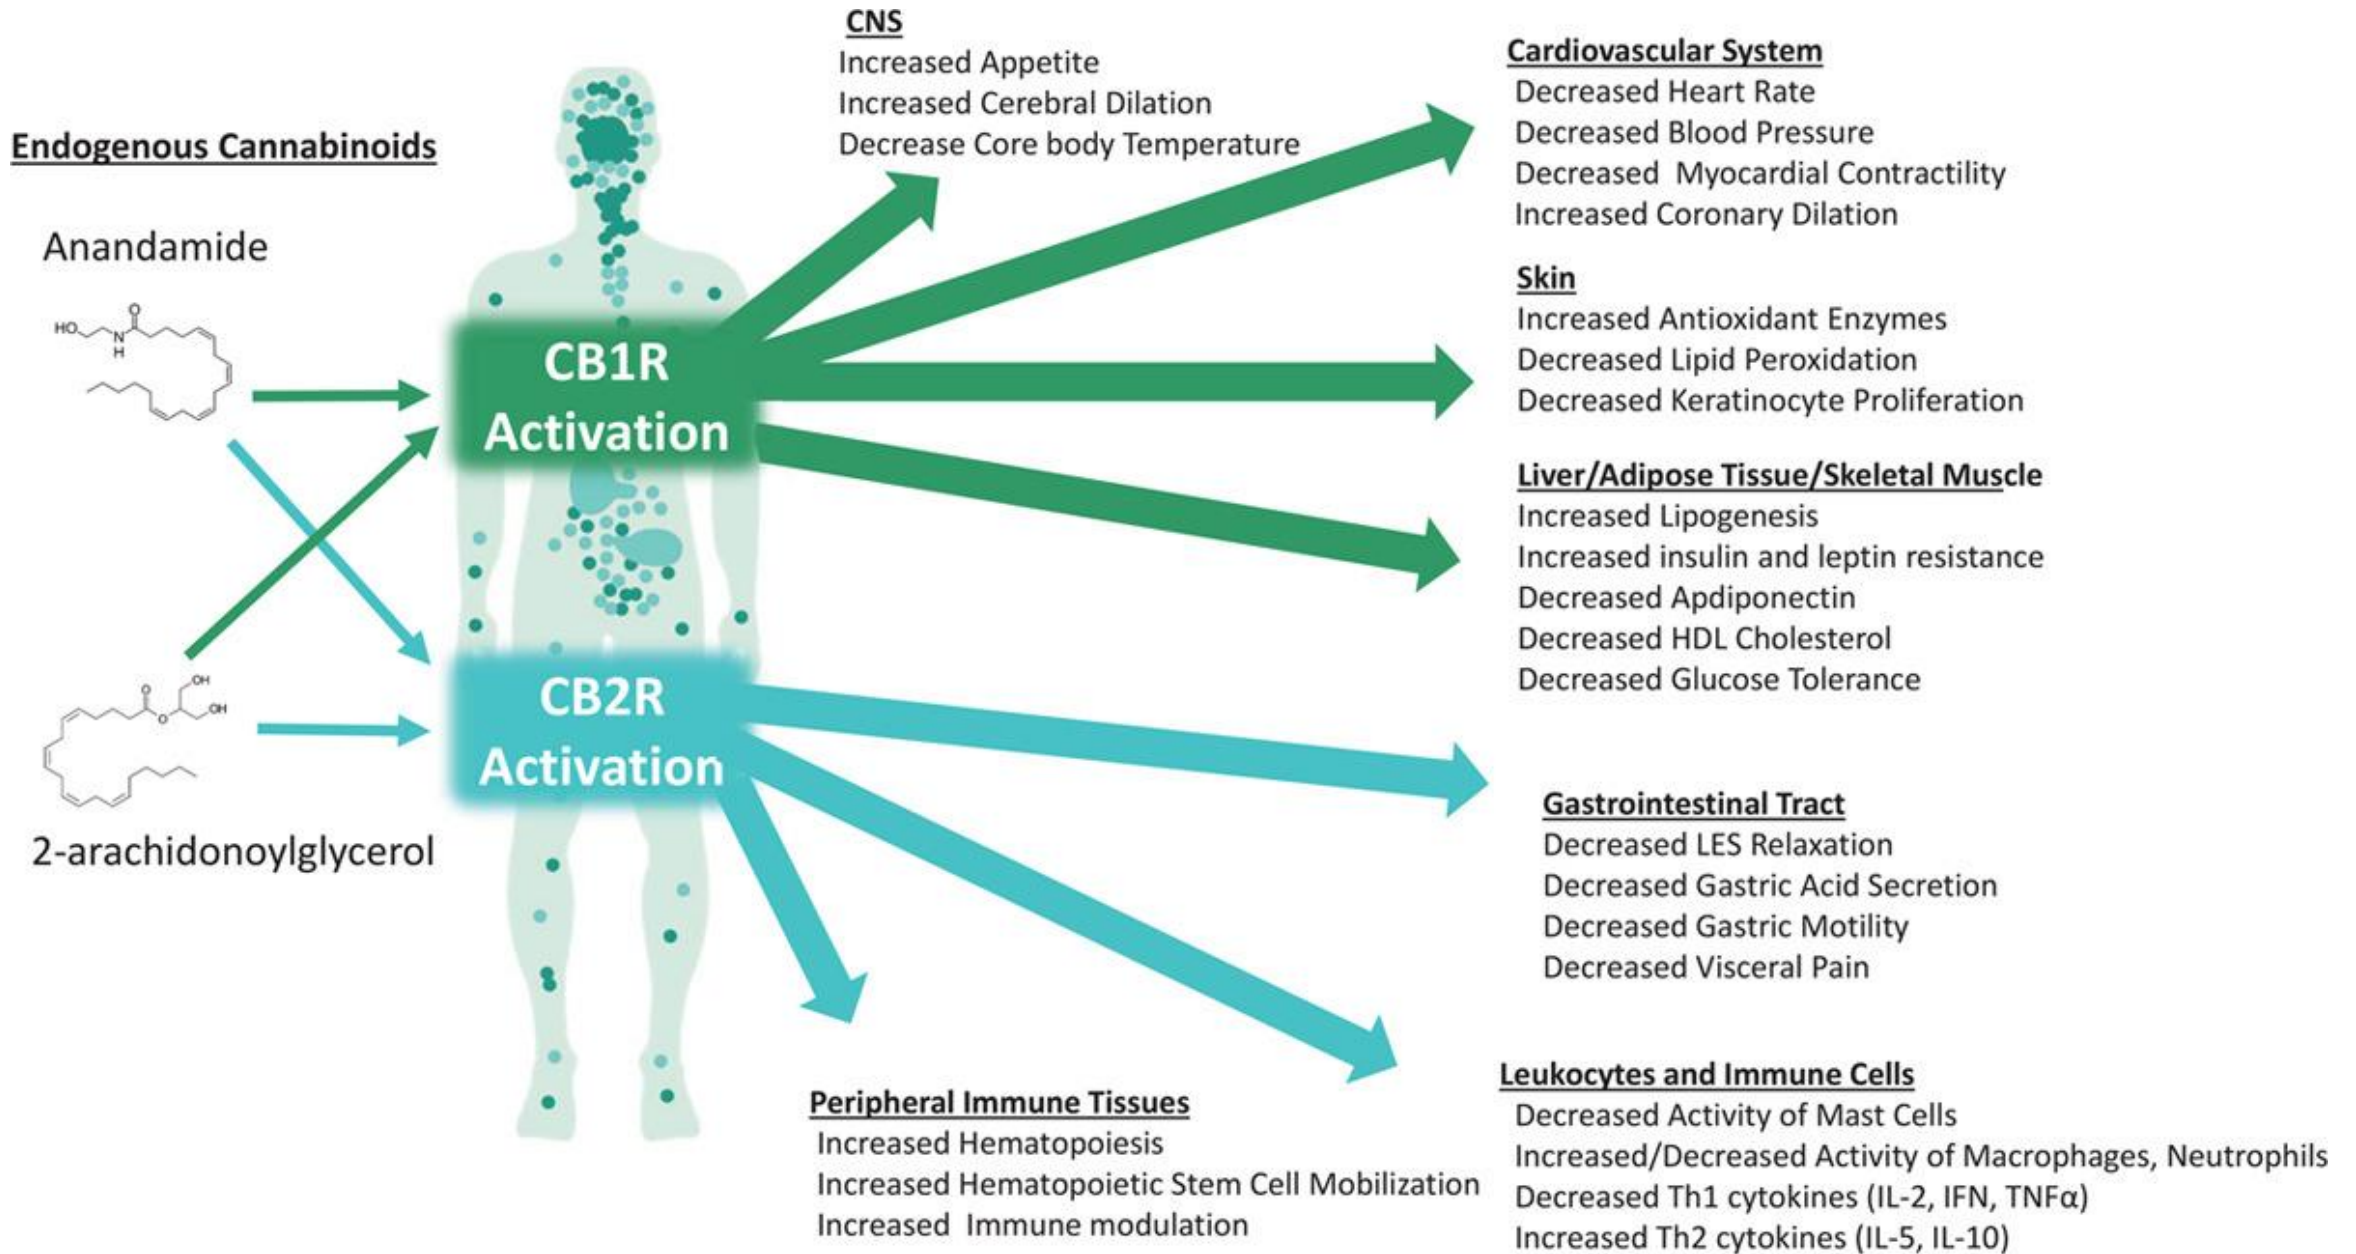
Endogenous Cannabinoids

Anandamide

HO N H O

2-arachidonoylglycerol

O OH OH

CB1R Activation

CB2R Activation

CNS
Increased Appetite
Increased Cerebral Dilation
Decrease Core body Temperature

Cardiovascular System
Decreased Heart Rate
Decreased Blood Pressure
Decreased Myocardial Contractility
Increased Coronary Dilation

Skin
Increased Antioxidant Enzymes
Decreased Lipid Peroxidation
Decreased Keratinocyte Proliferation

Liver/Adipose Tissue/Skeletal Muscle
Increased Lipogenesis
Increased insulin and leptin resistance
Decreased Apdiponectin
Decreased HDL Cholesterol
Decreased Glucose Tolerance

Gastrointestinal Tract
Decreased LES Relaxation
Decreased Gastric Acid Secretion
Decreased Gastric Motility
Decreased Visceral Pain

Peripheral Immune Tissues
Increased Hematopoiesis
Increased Hematopoietic Stem Cell Mobilization
Increased Immune modulation

Leukocytes and Immune Cells
Decreased Activity of Mast Cells
Increased/Decreased Activity of Macrophages, Neutrophils
Decreased Th1 cytokines (IL-2, IFN, TNFα)
Increased Th2 cytokines (IL-5, IL-10)